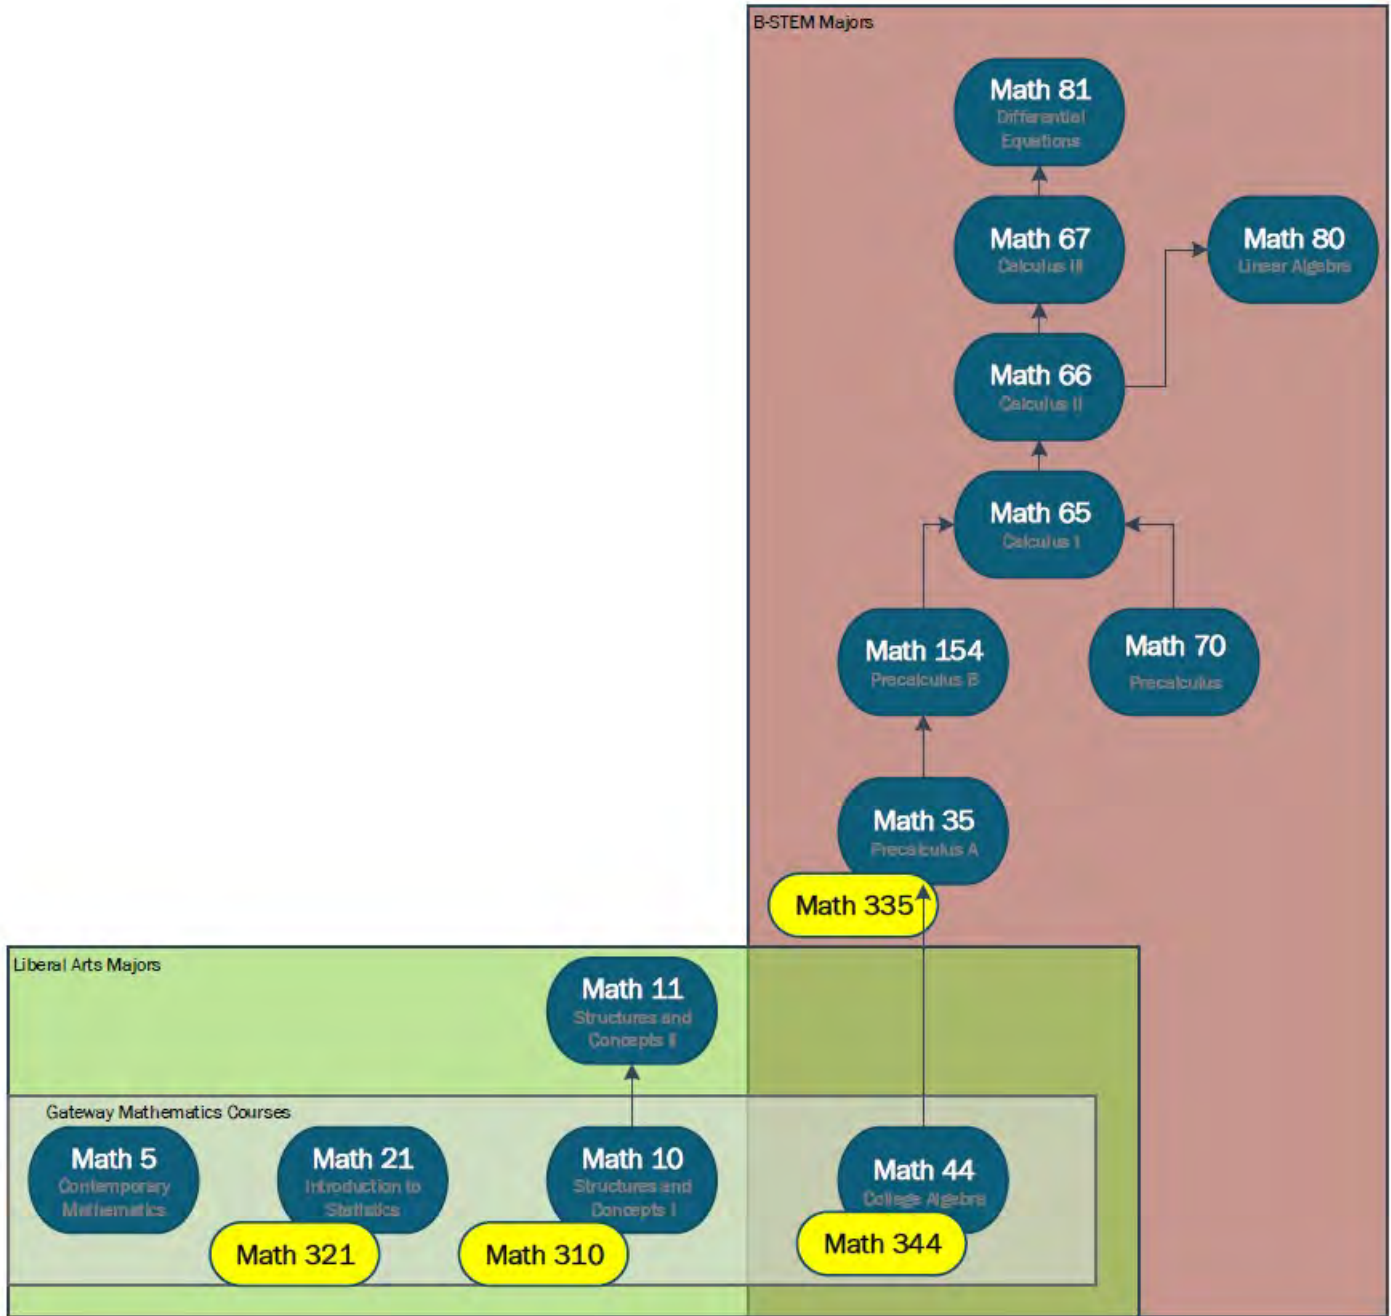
B-STEM Majors

Math 81
Differential Equations

Math 67
Calculus III

Math 80
Linear Algebra

Math 66
Calculus II

Math 65
Calculus I

Math 154
Precalculus B

Math 70
Precalculus

Math 35
Precalculus A

Math 335

Liberal Arts Majors

Math 11
Structures and Concepts II

Gateway Mathematics Courses

Math 5
Contemporary Mathematics

Math 21
Introduction to Statistics

Math 321

Math 10
Structures and Concepts I

Math 310

Math 44
College Algebra

Math 344